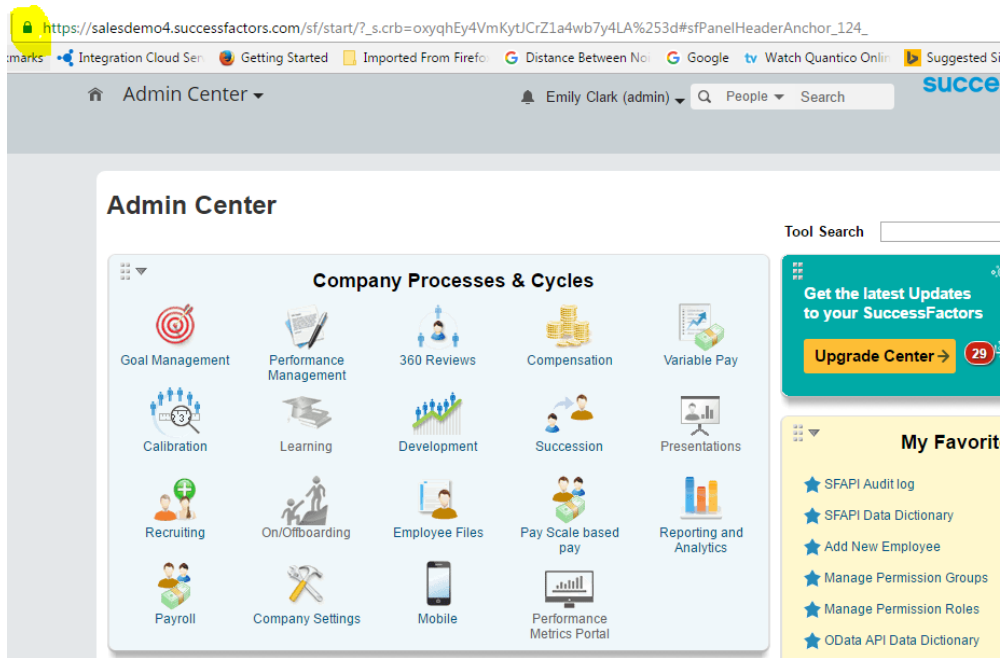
https://salesdemo4.successfactors.com/sf/start/?_s.crb=oxyqhEy4VmKytJCrZ1a4wb7y4LA%253d#sfPanelHeaderAnchor_124_

:marks Integration Cloud Ser Getting Started Imported From Firefo Distance Between No Google Watch Quantico Onlin Suggested Si

Admin Center

Emily Clark (admin) People Search

succe

Admin Center

Tool Search

Company Processes & Cycles

Goal Management
Performance Management
360 Reviews
Compensation
Variable Pay
Calibration
Learning
Development
Succession
Presentations
Recruiting
On/Offboarding
Employee Files
Pay Scale based pay
Reporting and Analytics
Payroll
Company Settings
Mobile
Performance Metrics Portal

Get the latest Updates to your SuccessFactors

Upgrade Center → 29

My Favorit

SFAPI Audit log
SFAPI Data Dictionary
Add New Employee
Manage Permission Groups
Manage Permission Roles
OData API Data Dictionary